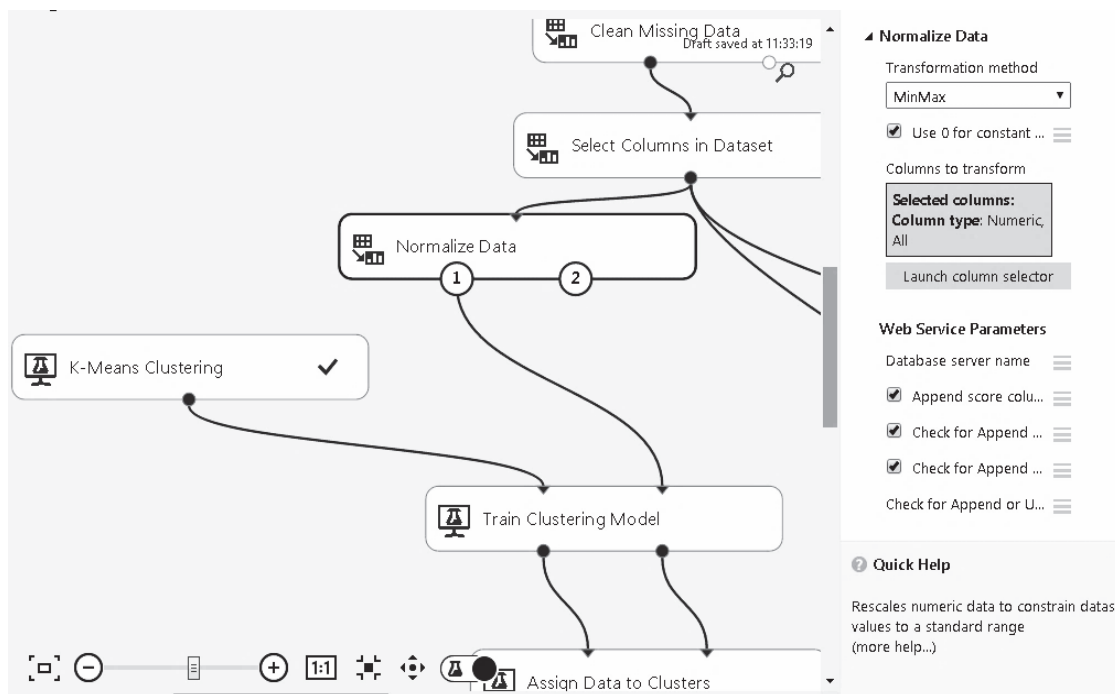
Clean Missing Data
Draft saved at 11:33:19

Select Columns in Dataset

Normalize Data
1
2

K-Means Clustering

Train Clustering Model

Assign Data to Clusters

1:1

◢ Normalize Data

Transformation method

MinMax

Use 0 for constant ...

Columns to transform

**Selected columns:**
**Column type**: Numeric, All

Launch column selector

**Web Service Parameters**

Database server name

Append score colu...

Check for Append ...

Check for Append ...

Check for Append or U...

Quick Help

Rescales numeric data to constrain datas values to a standard range
(more help...)